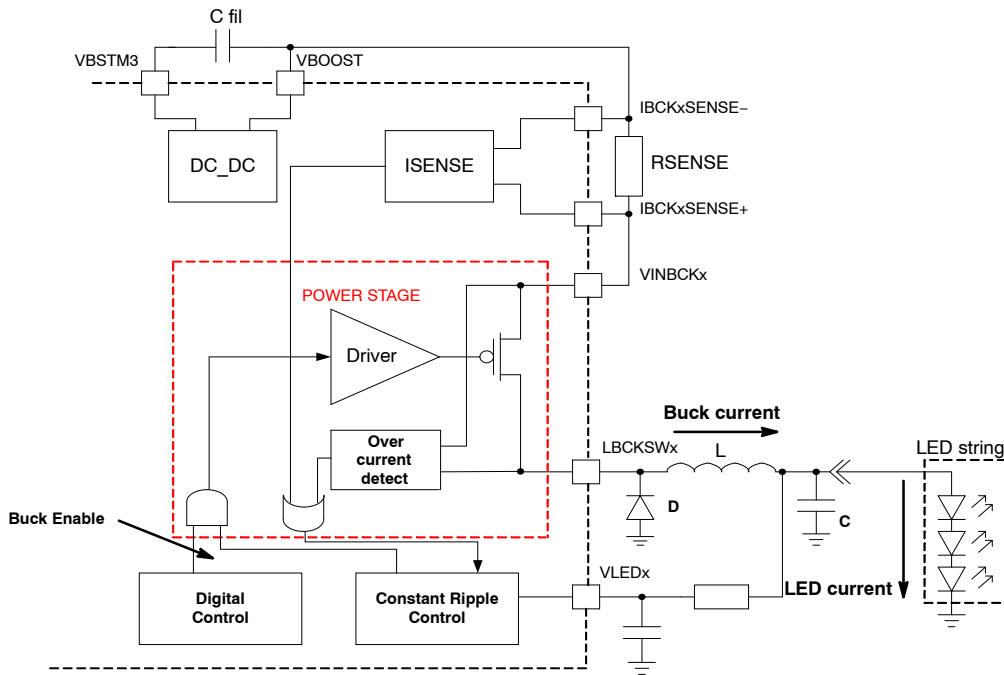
C fil
VBSTM3
VBOOST
IBCKxSENSE−
DC_DC
ISENSE
RSENSE
IBCKxSENSE+
VINBCKx
POWER STAGE
Driver
Buck current
Over current detect
LBCKSWx
L
LED string
D
C
Buck Enable
VLEDx
LED current
Digital Control
Constant Ripple Control